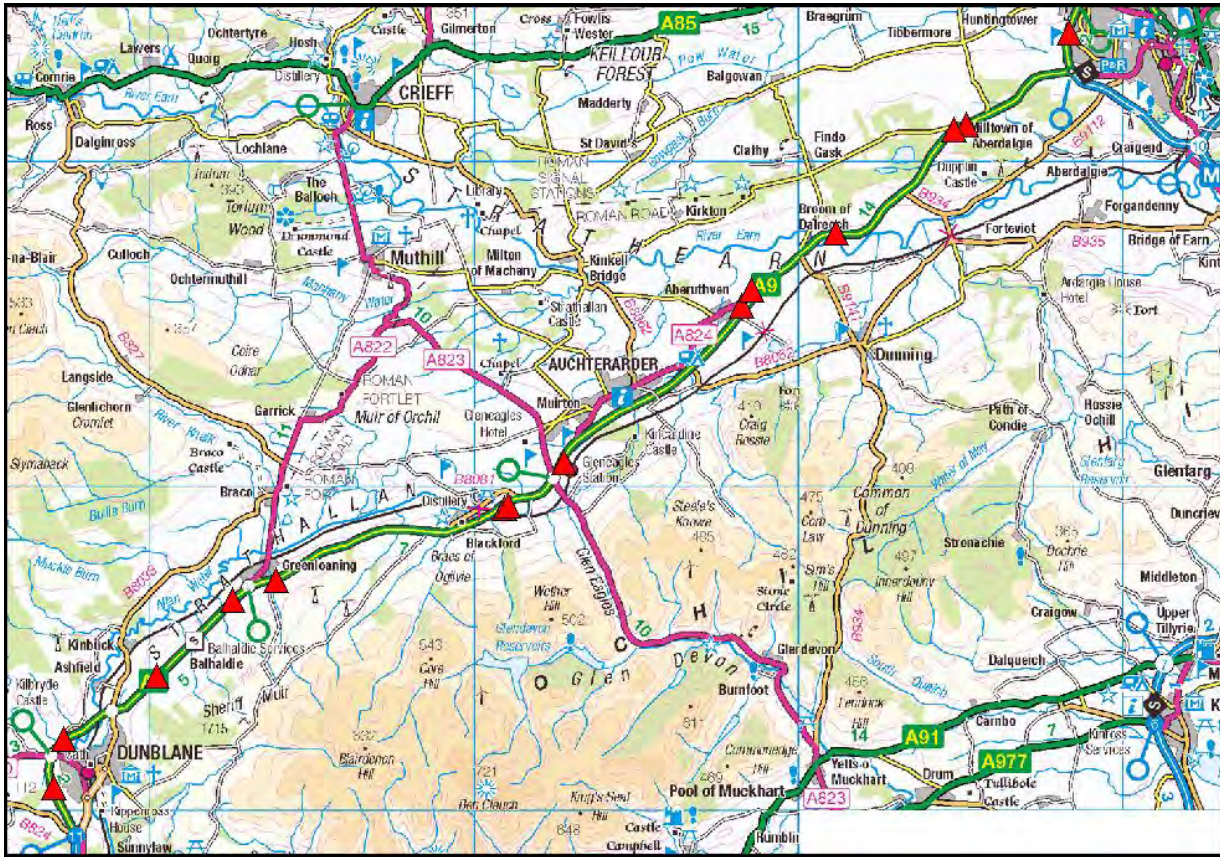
Lawers Ochtertyre Hosh Castle Gilmerton Cross Fowlis Wester A85 15 Braegrum Huntingtower Tibbermore
Comrie Quoig Distillery CRIEFF KEILLOUR FOREST Pow Water Balgowan
River Earn Madderty
Ross Dalginross Lochlane St David's Clathy Findo Gask Hilltown of Aberdalgie Craigend
ROMAN SIGNAL STATIONS
The Balloch Library Chapel ROMAN ROAD Kirkton Dupplin Castle Aberdalgie
Torlum Wood Drummond Castle Broom of Dalreoch B934 Forgandenny
Culloch Muthill Milton of Machany Kinkell Bridge River Earn Forteviot B935 Bridge of Earn
-na-Blair Ochtermuthill S T R A T H E A R N
Machany Water Strathallan Castle Aberuthven A9 Ardargie House Hotel
10 A824 Fort
A822 A823 Chapel AUCHTERARDER B8062 Dunning
Langside ROMAN FORTLET Muir of Orchil Muirton Fort
Glenlichorn Garrick Gleneagles Hotel Kincardine Castle Craig Rossie Path of Condie Hossie Ochill
River Knaik Braco Castle ROMAN ROAD Gleneagles Station H Glentarg
Braco ROMAN FORT B8081 408 Water of May
Bullie Burn STRATHALLAN Distillery Blackford Common of Dunning 475 Corb Law Stronachie Dochrie Hill Duncrieve
7 Greenloaning Braes of Ogilvie Steele's Knowe 485 Sim's Hill Innerdouny Hill 497
Mackie Burn B8033 Allan Water Wether Hill 502 Glen Eagles 482 Stone Circle Middleton
Kinbuck Balhaldie Services Glendevon Reservoirs 10 C H Glendevon B934 Craigow Upper Tillyrie
Ashfield Balhaldie Muir 543 Core Hill O Glen Devon South Queich Dalqueich
Kilbryde Castle Sheriff 5 Burnfoot 466 Lendrick Hill 14 Carnbo Kinross Services
DUNBLANE 682 Blairdenon Hill 721 Ben Cleuch 611 Commonedge Hill A91 A977 Drum Tullibole Castle
Kippenross House Sunnylaw B824 648 King's Seat Hill Pool of Muckhart Yetts o' Muckhart A823
Castle Campbell Rumbling